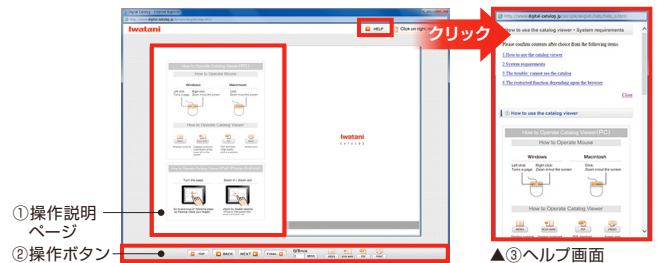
Iwatani

HELP

Click on right

クリック

How to Operate Catalog Viewer (PC)

How to Operate Mouse

Windows

Macintosh

How to Operate Catalog Viewer

Iwatani

①操作説明ページ

②操作ボタン

BACK

NEXT

How to use the catalog viewer • System requirements

Please confirm contents after choice from the following items.

1.How to use the catalog viewer

2.System requirements

3.The trouble : cannot see the catalog

4.The restricted function depending upon the browser

Close

1. How to use the catalog viewer

How to Operate Catalog Viewer (PC)

How to Operate Mouse

Windows

Macintosh

Left click
Turns a page

Right click
Zoom in/out the screen

Click
Turns a page

Zoom in/out the screen

How to Operate Catalog Viewer

▲③ヘルプ画面